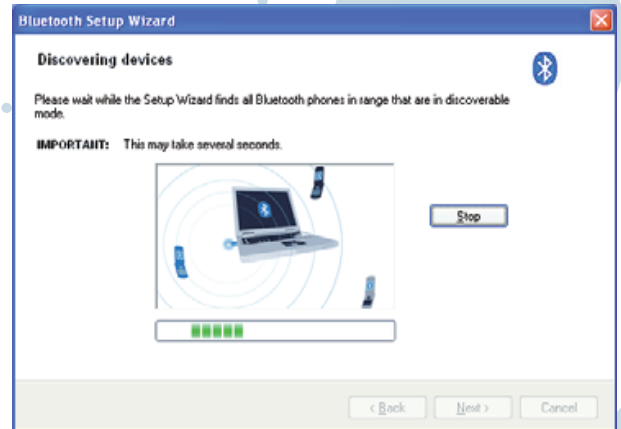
Bluetooth Setup Wizard

Discovering devices

Please wait while the Setup Wizard finds all Bluetooth phones in range that are in discoverable mode.

IMPORTANT: This may take several seconds.

Stop

< Back Next > Cancel